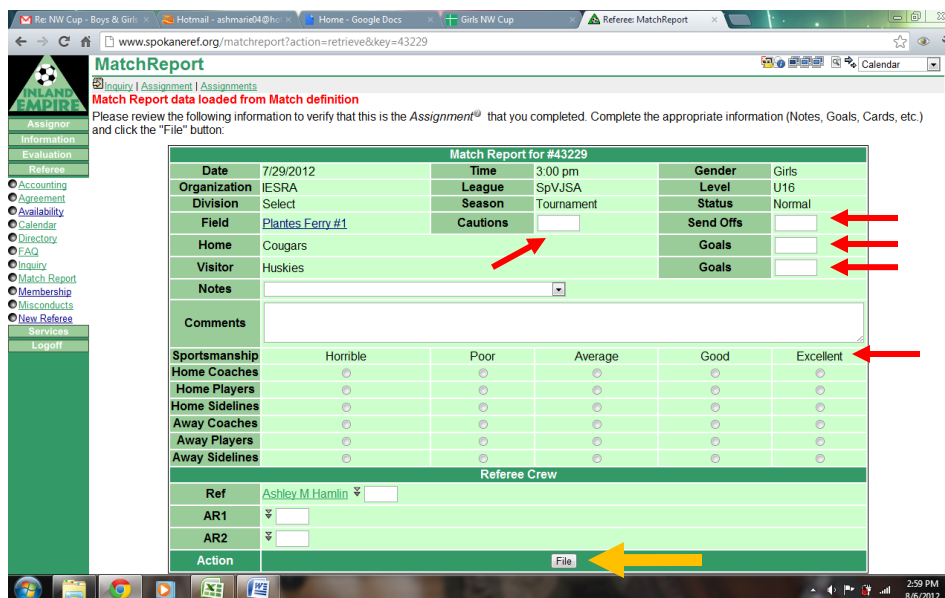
Re: NW Cup - Boys & Girls
Hotmail - ashmarie04@ho
Home - Google Docs
Girls NW Cup
Referee: MatchReport

www.spokaneref.org/matchreport?action=retrieve&key=43229

INLAND EMPIRE

MatchReport

Calendar

Inquiry | Assignment | Assignments
Match Report data loaded from Match definition
Please review the following information to verify that this is the Assignment that you completed. Complete the appropriate information (Notes, Goals, Cards, etc.) and click the "File" button:

Assignor
Information
Evaluation
Referee
Accounting
Agreement
Availability
Calendar
Directory
FAQ
Inquiry
Match Report
Membership
Misconducts
New Referee
Services
Logoff

Match Report for #43229

| Date | 7/29/2012 | Time | 3:00 pm | Gender | Girls |
|---|---|---|---|---|---|
| Organization | IESRA | League | SpVJSA | Level | U16 |
| Division | Select | Season | Tournament | Status | Normal |
| Field | Plantes Ferry #1 | Cautions | | Send Offs | |
| Home | Cougars | | | Goals | |
| Visitor | Huskies | | | Goals | |
| Notes | | | | | |
| Comments | | | | | |

| Sportsmanship | Horrible | Poor | Average | Good | Excellent |
|---|---|---|---|---|---|
| Home Coaches | | | | | |
| Home Players | | | | | |
| Home Sidelines | | | | | |
| Away Coaches | | | | | |
| Away Players | | | | | |
| Away Sidelines | | | | | |

Referee Crew

| Ref | Ashley M Hamlin |
|---|---|
| AR1 | |
| AR2 | |
| Action | File |

2:59 PM
8/6/2012